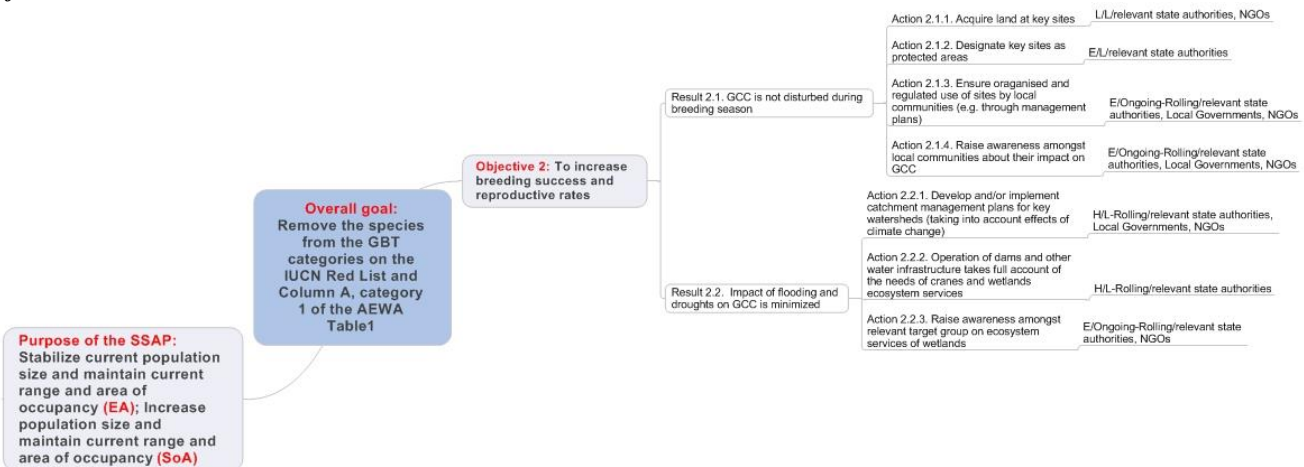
Purpose of the SSAP: Stabilize current population size and maintain current range and area of occupancy (EA); Increase population size and maintain current range and area of occupancy (SoA)

Overall goal: Remove the species from the GBT categories on the IUCN Red List and Column A, category 1 of the AEWA Table1

Objective 2: To increase breeding success and reproductive rates

Result 2.1. GCC is not disturbed during breeding season

Action 2.1.1. Acquire land at key sites L/L/relevant state authorities, NGOs

Action 2.1.2. Designate key sites as protected areas E/L/relevant state authorities

Action 2.1.3. Ensure oraganised and regulated use of sites by local communities (e.g. through management plans) E/Ongoing-Rolling/relevant state authorities, Local Governments, NGOs

Action 2.1.4. Raise awareness amongst local communities about their impact on GCC E/Ongoing-Rolling/relevant state authorities, Local Governments, NGOs

Result 2.2. Impact of flooding and droughts on GCC is minimized

Action 2.2.1. Develop and/or implement catchment management plans for key watersheds (taking into account effects of climate change) H/L-Rolling/relevant state authorities, Local Governments, NGOs

Action 2.2.2. Operation of dams and other water infrastructure takes full account of the needs of cranes and wetlands ecosystem services H/L-Rolling/relevant state authorities

Action 2.2.3. Raise awareness amongst relevant target group on ecosystem services of wetlands E/Ongoing-Rolling/relevant state authorities, NGOs